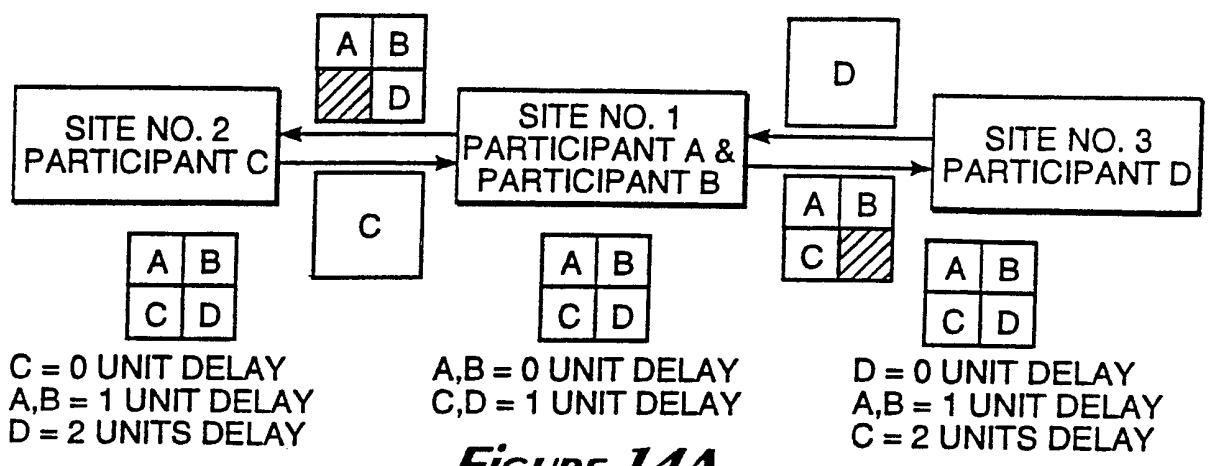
A B
D

D

SITE NO. 2
PARTICIPANT C

SITE NO. 1
PARTICIPANT A &
PARTICIPANT B

SITE NO. 3
PARTICIPANT D

C

A B
C

A B
C D

A B
C D

A B
C D

C = 0 UNIT DELAY
A,B = 1 UNIT DELAY
D = 2 UNITS DELAY

A,B = 0 UNIT DELAY
C,D = 1 UNIT DELAY

D = 0 UNIT DELAY
A,B = 1 UNIT DELAY
C = 2 UNITS DELAY

FIGURE 14A